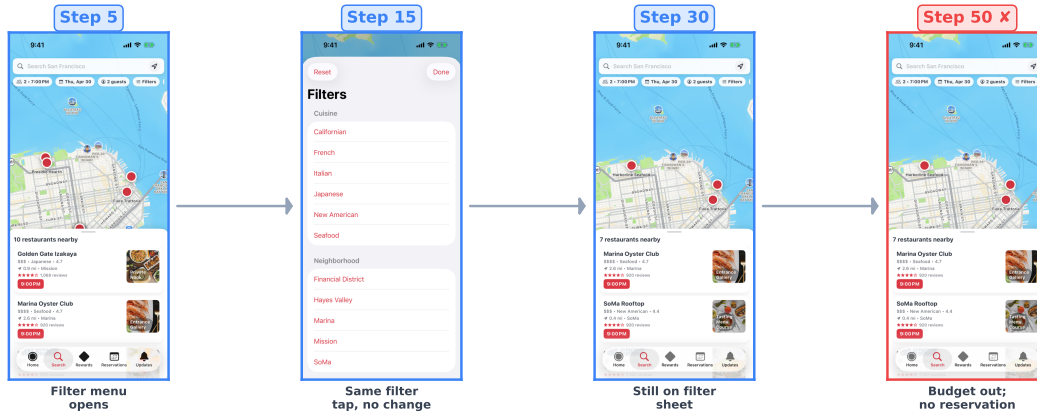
Step 5

9:41

Search San Francisco

2 • 7:00 PM  Thu, Apr 30  2 guests  Filters

10 restaurants nearby

Golden Gate Izakaya
$$$ • Japanese • 4.7
0.9 mi • Mission
1,088 reviews
9:00 PM

Marina Oyster Club
$$$$ • Seafood • 4.7
2.6 mi • Marina
920 reviews
9:00 PM

Home  Search  Rewards  Reservations  Updates

Filter menu opens

Step 15

9:41

Reset  Done

Filters

Cuisine

Californian

French

Italian

Japanese

New American

Seafood

Neighborhood

Financial District

Hayes Valley

Marina

Mission

SoMa

Same filter tap, no change

Step 30

9:41

Search San Francisco

2 • 7:00 PM  Thu, Apr 30  2 guests  Filters

7 restaurants nearby

Marina Oyster Club
$$$$ • Seafood • 4.7
2.6 mi • Marina
920 reviews
9:00 PM

SoMa Rooftop
$$$ • New American • 4.4
0.4 mi • SoMa
920 reviews
9:00 PM

Home  Search  Rewards  Reservations  Updates

Still on filter sheet

Step 50 ✗

9:41

Search San Francisco

2 • 7:00 PM  Thu, Apr 30  2 guests  Filters

7 restaurants nearby

Marina Oyster Club
$$$$ • Seafood • 4.7
2.6 mi • Marina
920 reviews
9:00 PM

SoMa Rooftop
$$$ • New American • 4.4
0.4 mi • SoMa
920 reviews
9:00 PM

Home  Search  Rewards  Reservations  Updates

Budget out; no reservation